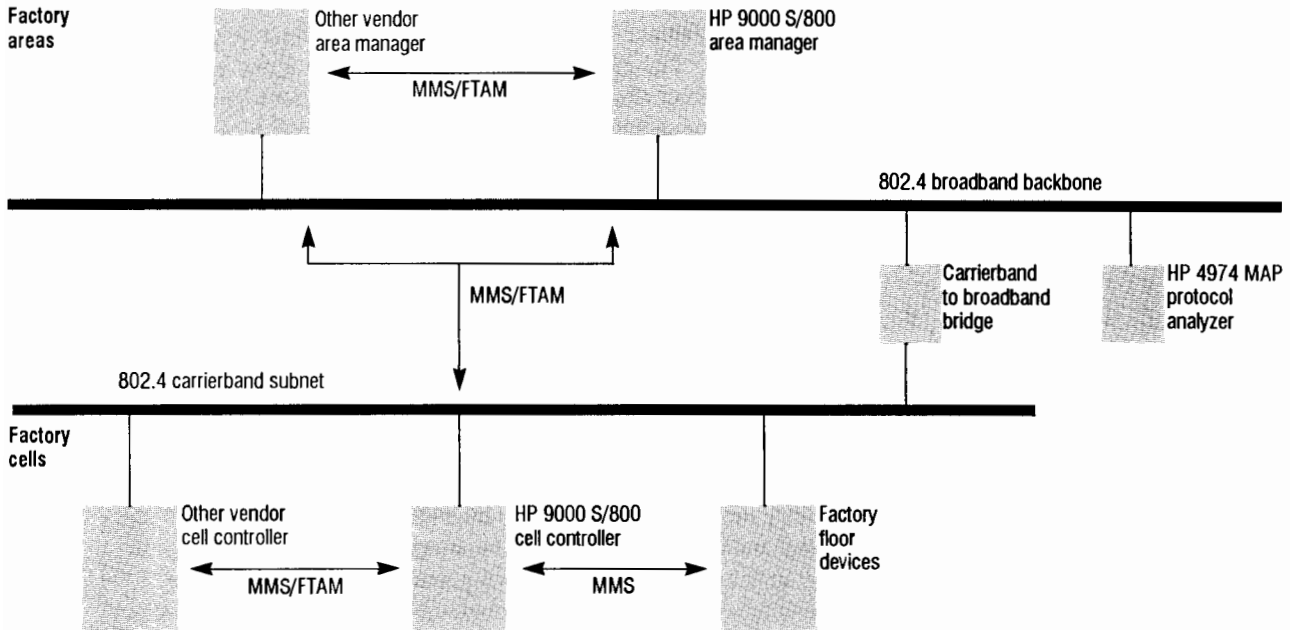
Factory areas

Other vendor area manager

HP 9000 S/800 area manager

MMS/FTAM

802.4 broadband backbone

MMS/FTAM

Carrierband to broadband bridge

HP 4974 MAP protocol analyzer

802.4 carrierband subnet

Factory cells

Other vendor cell controller

HP 9000 S/800 cell controller

Factory floor devices

MMS/FTAM

MMS